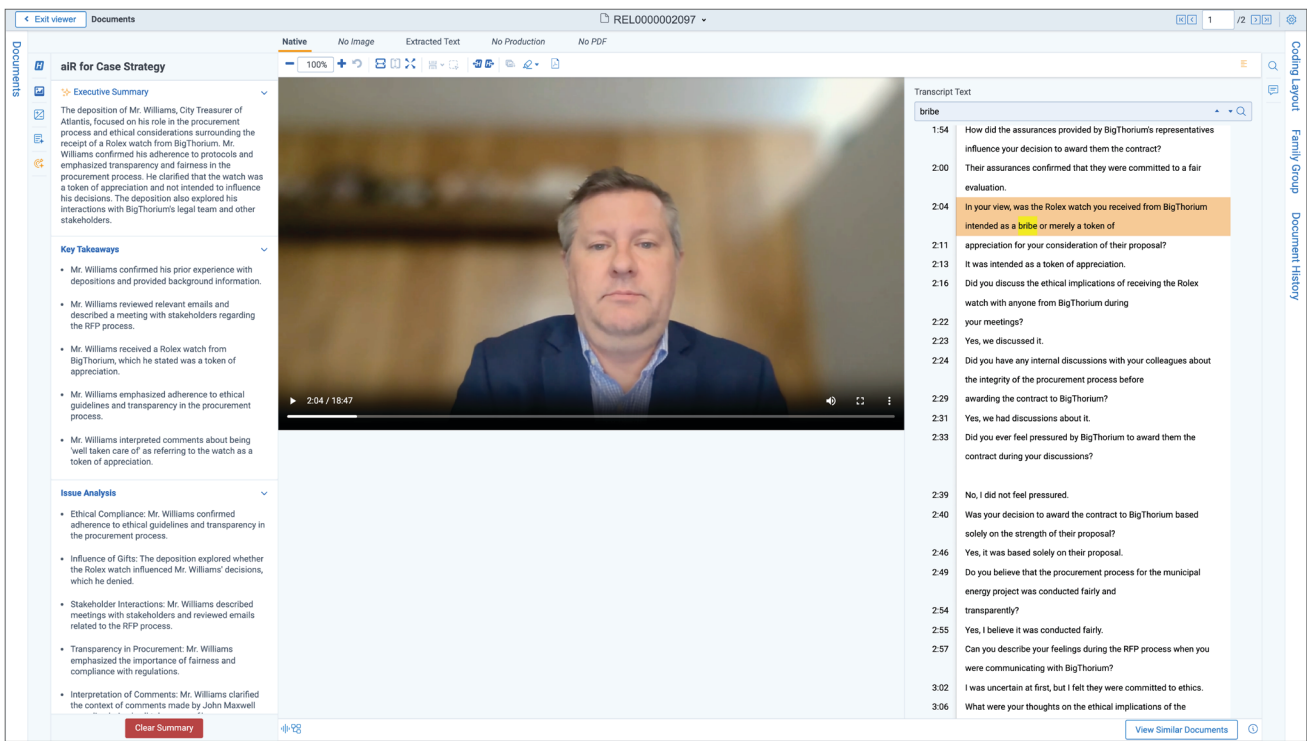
< Exit viewer Documents

REL0000002097

1 /2

Documents

aiR for Case Strategy

Executive Summary

The deposition of Mr. Williams, City Treasurer of Atlantis, focused on his role in the procurement process and ethical considerations surrounding the receipt of a Rolex watch from BigThorium. Mr. Williams confirmed his adherence to protocols and emphasized transparency and fairness in the procurement process. He clarified that the watch was a token of appreciation and not intended to influence his decisions. The deposition also explored his interactions with BigThorium's legal team and other stakeholders.

Key Takeaways

- Mr. Williams confirmed his prior experience with depositions and provided background information.
- Mr. Williams reviewed relevant emails and described a meeting with stakeholders regarding the RFP process.
- Mr. Williams received a Rolex watch from BigThorium, which he stated was a token of appreciation.
- Mr. Williams emphasized adherence to ethical guidelines and transparency in the procurement process.
- Mr. Williams interpreted comments about being 'well taken care of' as referring to the watch as a token of appreciation.

Issue Analysis

- Ethical Compliance: Mr. Williams confirmed adherence to ethical guidelines and transparency in the procurement process.
- Influence of Gifts: The deposition explored whether the Rolex watch influenced Mr. Williams' decisions, which he denied.
- Stakeholder Interactions: Mr. Williams described meetings with stakeholders and reviewed emails related to the RFP process.
- Transparency in Procurement: Mr. Williams emphasized the importance of fairness and compliance with regulations.
- Interpretation of Comments: Mr. Williams clarified the context of comments made by John Maxwell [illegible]

Clear Summary

Native No Image Extracted Text No Production No PDF

100%

2:04 / 18:47

Transcript Text

bribe

| | |
|---|---|
| 1:54 | How did the assurances provided by BigThorium's representatives influence your decision to award them the contract? |
| 2:00 | Their assurances confirmed that they were committed to a fair evaluation. |
| 2:04 | In your view, was the Rolex watch you received from BigThorium intended as a bribe or merely a token of |
| 2:11 | appreciation for your consideration of their proposal? |
| 2:13 | It was intended as a token of appreciation. |
| 2:16 | Did you discuss the ethical implications of receiving the Rolex watch with anyone from BigThorium during |
| 2:22 | your meetings? |
| 2:23 | Yes, we discussed it. |
| 2:24 | Did you have any internal discussions with your colleagues about the integrity of the procurement process before |
| 2:29 | awarding the contract to BigThorium? |
| 2:31 | Yes, we had discussions about it. |
| 2:33 | Did you ever feel pressured by BigThorium to award them the contract during your discussions? |
| 2:39 | No, I did not feel pressured. |
| 2:40 | Was your decision to award the contract to BigThorium based solely on the strength of their proposal? |
| 2:46 | Yes, it was based solely on their proposal. |
| 2:49 | Do you believe that the procurement process for the municipal energy project was conducted fairly and |
| 2:54 | transparently? |
| 2:55 | Yes, I believe it was conducted fairly. |
| 2:57 | Can you describe your feelings during the RFP process when you were communicating with BigThorium? |
| 3:02 | I was uncertain at first, but I felt they were committed to ethics. |
| 3:06 | What were your thoughts on the ethical implications of the |

View Similar Documents

Coding Layout Family Group Document History